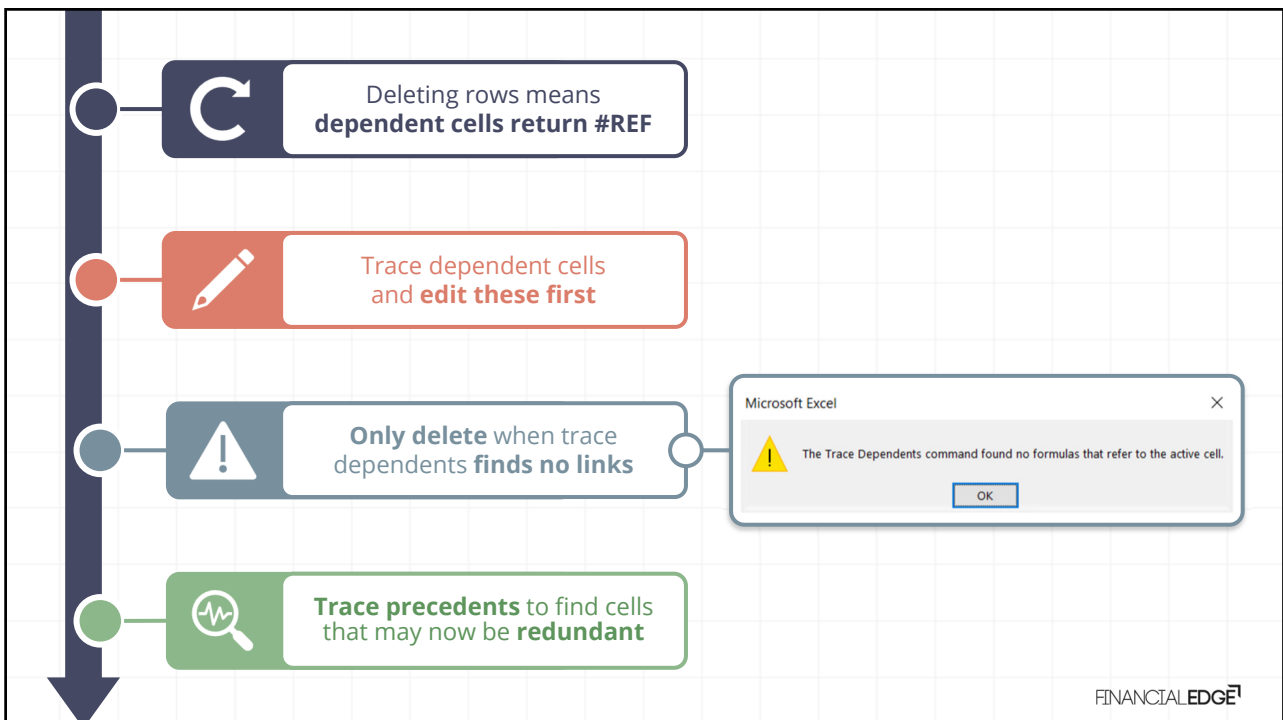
Deleting rows means **dependent cells return #REF**

Trace dependent cells and **edit these first**

**Only delete** when trace dependents **finds no links**

Microsoft Excel

×

The Trace Dependents command found no formulas that refer to the active cell.

OK

**Trace precedents** to find cells that may now be **redundant**

FINANCIALEDGE